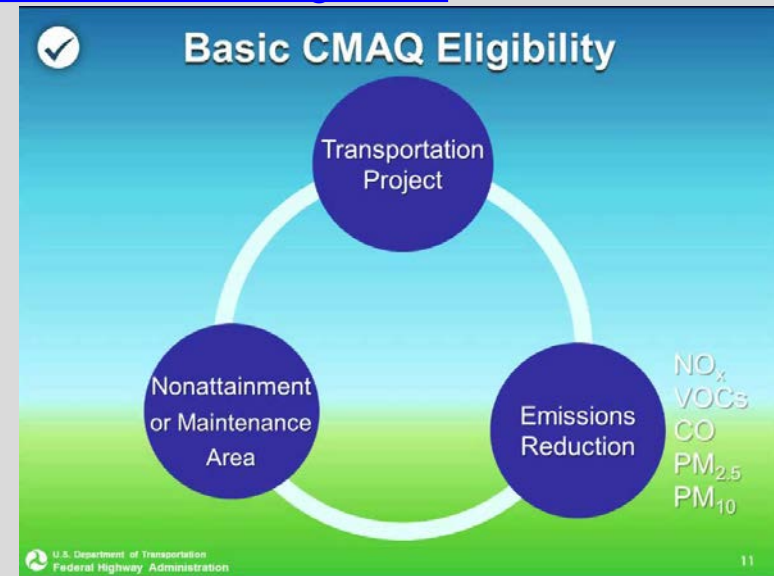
Basic CMAQ Eligibility

Transportation Project

Nonattainment or Maintenance Area

Emissions Reduction

$NO_x$
VOCs
CO
$PM_{2.5}$
$PM_{10}$

U.S. Department of Transportation
Federal Highway Administration

11